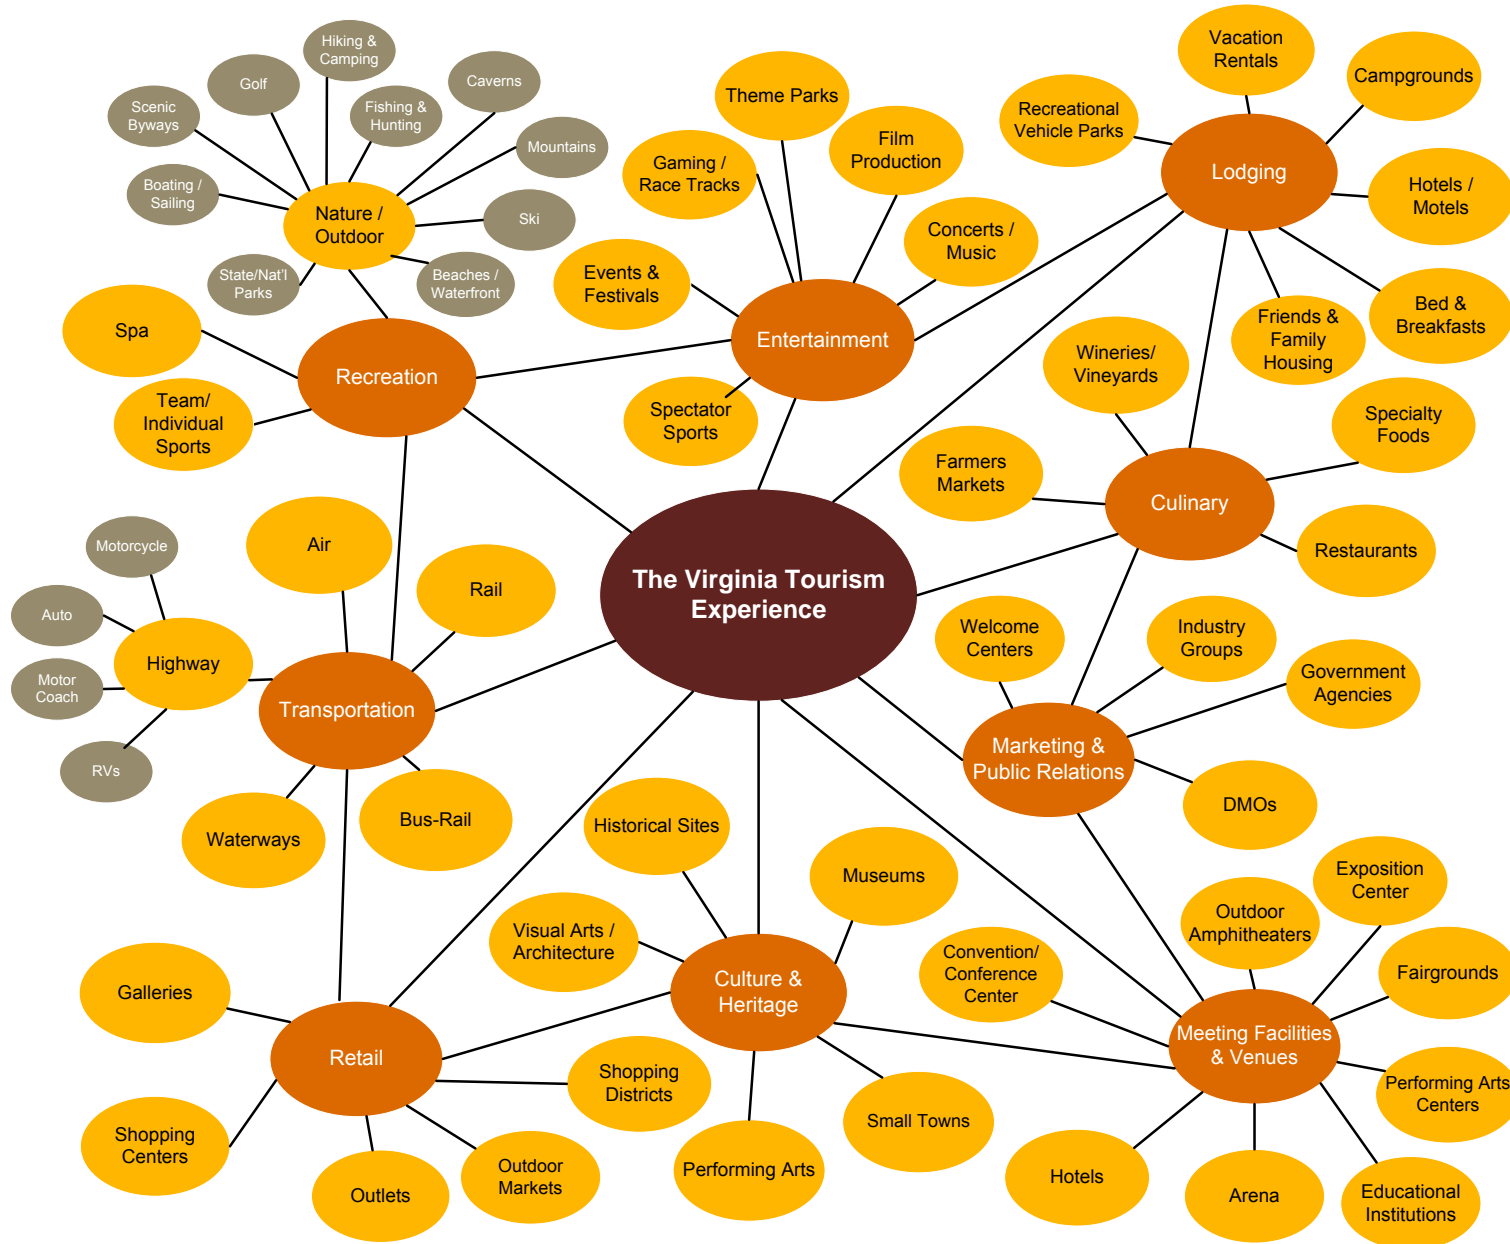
The Virginia Tourism Experience

Recreation
Nature / Outdoor
Hiking & Camping
Golf
Scenic Byways
Fishing & Hunting
Caverns
Mountains
Boating / Sailing
Ski
State/Nat'l Parks
Beaches / Waterfront
Spa
Team/ Individual Sports

Entertainment
Theme Parks
Gaming / Race Tracks
Film Production
Concerts / Music
Events & Festivals
Spectator Sports

Lodging
Vacation Rentals
Campgrounds
Recreational Vehicle Parks
Hotels / Motels
Bed & Breakfasts
Friends & Family Housing

Culinary
Wineries/ Vineyards
Specialty Foods
Farmers Markets
Restaurants

Transportation
Air
Rail
Highway
Motorcycle
Auto
Motor Coach
RVs
Waterways
Bus-Rail

Marketing & Public Relations
Welcome Centers
Industry Groups
Government Agencies
DMOs

Culture & Heritage
Historical Sites
Museums
Visual Arts / Architecture
Performing Arts
Small Towns

Retail
Galleries
Shopping Centers
Shopping Districts
Outlets
Outdoor Markets

Meeting Facilities & Venues
Exposition Center
Outdoor Amphitheaters
Convention/ Conference Center
Fairgrounds
Performing Arts Centers
Hotels
Arena
Educational Institutions